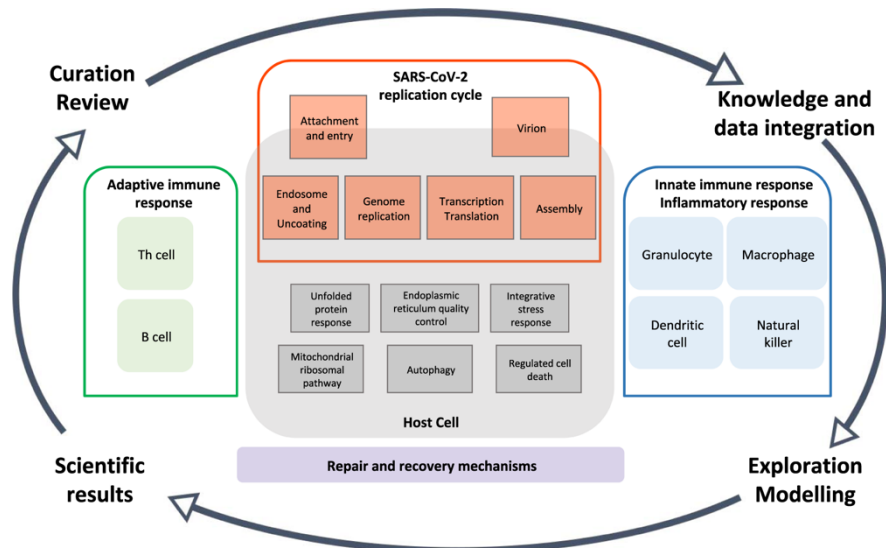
Curation Review

SARS-CoV-2 replication cycle

Attachment and entry

Virion

Knowledge and data integration

Adaptive immune response

Th cell

B cell

Endosome and Uncoating

Genome replication

Transcription Translation

Assembly

Innate immune response Inflammatory response

Granulocyte

Macrophage

Dendritic cell

Natural killer

Unfolded protein response

Endoplasmic reticulum quality control

Integrative stress response

Mitochondrial ribosomal pathway

Autophagy

Regulated cell death

Host Cell

Scientific results

Repair and recovery mechanisms

Exploration Modelling